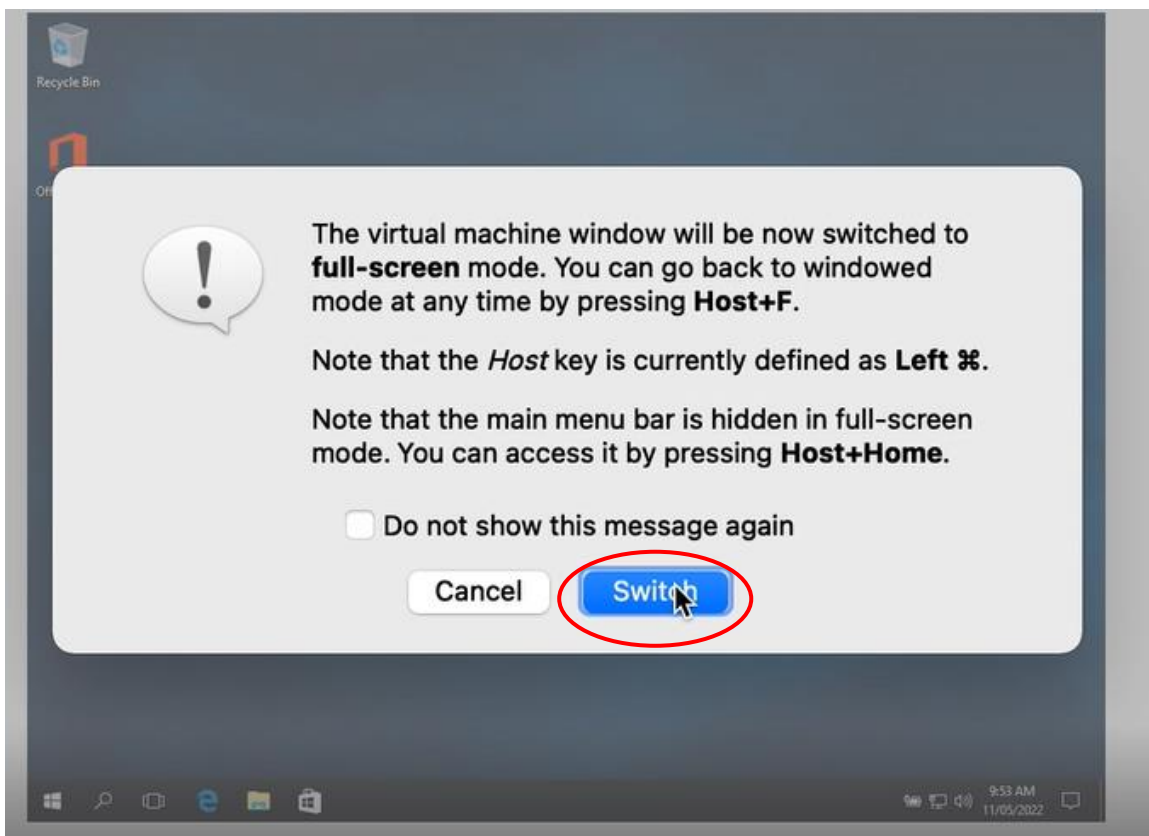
Recycle Bin

Off

The virtual machine window will be now switched to **full-screen** mode. You can go back to windowed mode at any time by pressing **Host+F**.

Note that the *Host* key is currently defined as **Left ⌘**.

Note that the main menu bar is hidden in full-screen mode. You can access it by pressing **Host+Home**.

Do not show this message again

Cancel

Switch

9:53 AM
11/05/2022